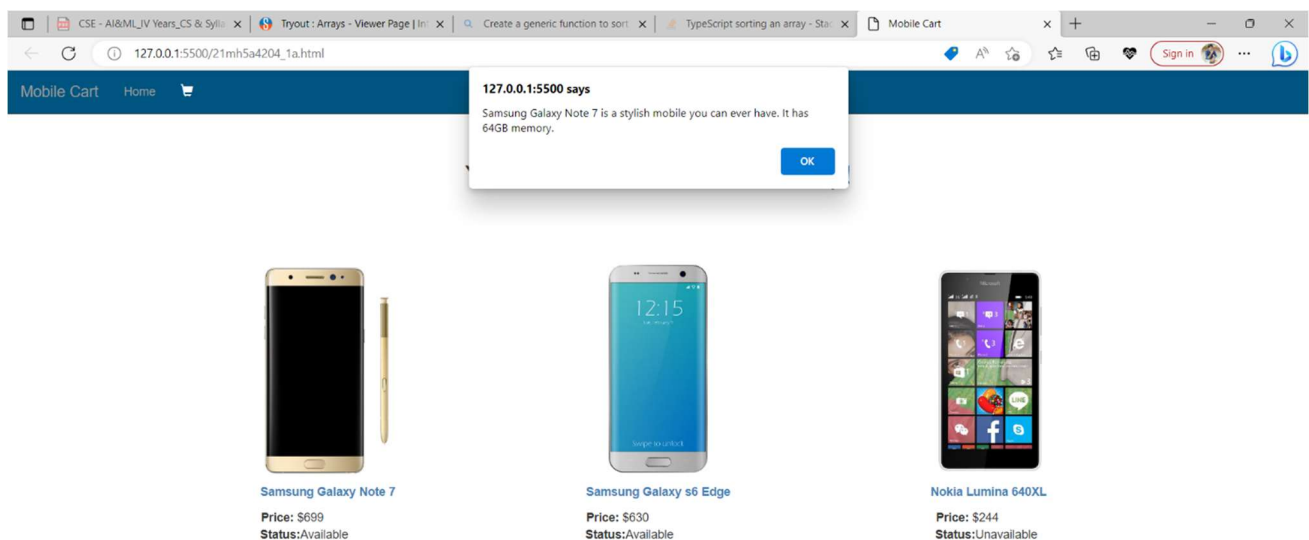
CSE - AI&ML_IV Years_CS & Sylla ×
Tryout : Arrays - Viewer Page | In ×
Create a generic function to sort ×
TypeScript sorting an array - Stac ×
Mobile Cart ×
+

127.0.0.1:5500/21mh5a4204_1a.html

Sign in

Mobile Cart Home

127.0.0.1:5500 says
Samsung Galaxy Note 7 is a stylish mobile you can ever have. It has 64GB memory.
OK

12:15

Samsung Galaxy Note 7
Price: $699
Status:Available

Samsung Galaxy s6 Edge
Price: $630
Status:Available

Nokia Lumina 640XL
Price: $244
Status:Unavailable